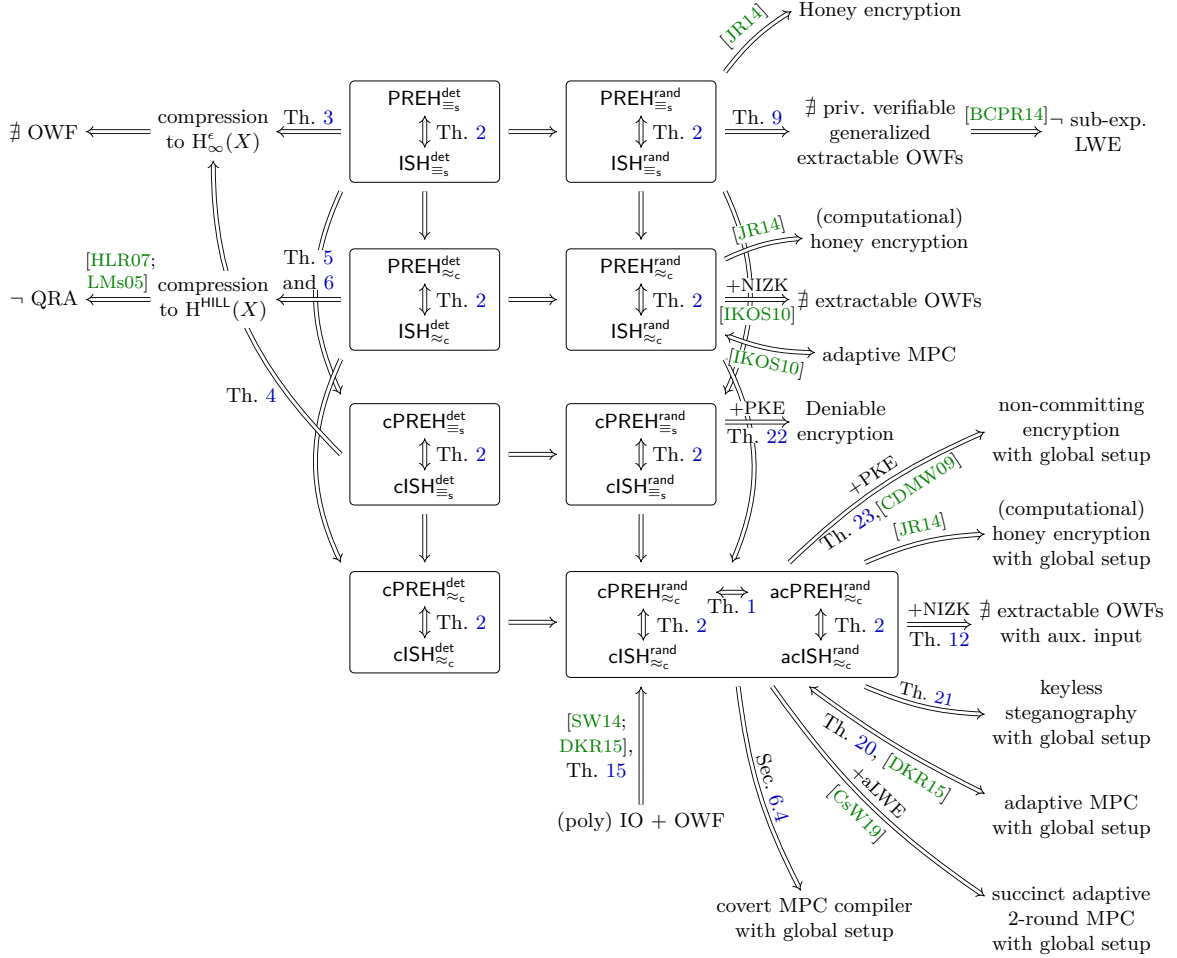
[JR14]
Honey encryption

$\nexists$ OWF

compression to $\mathrm{H}^{\epsilon}_{\infty}(X)$

Th. 3

$\mathsf{PREH}^{\mathsf{det}}_{\equiv_s}$ Th. 2 $\mathsf{ISH}^{\mathsf{det}}_{\equiv_s}$

$\mathsf{PREH}^{\mathsf{rand}}_{\equiv_s}$ Th. 2 $\mathsf{ISH}^{\mathsf{rand}}_{\equiv_s}$

Th. 9

$\nexists$ priv. verifiable generalized extractable OWFs

[BCPR14]

$\neg$ sub-exp. LWE

[JR14]

(computational) honey encryption

[HLR07; LMs05]

$\neg$ QRA

compression to $\mathrm{H}^{\mathsf{HILL}}(X)$

Th. 5 and 6

$\mathsf{PREH}^{\mathsf{det}}_{\approx_c}$ Th. 2 $\mathsf{ISH}^{\mathsf{det}}_{\approx_c}$

$\mathsf{PREH}^{\mathsf{rand}}_{\approx_c}$ Th. 2 $\mathsf{ISH}^{\mathsf{rand}}_{\approx_c}$

+NIZK [IKOS10]

$\nexists$ extractable OWFs

[IKOS10]

adaptive MPC

Th. 4

$\mathsf{cPREH}^{\mathsf{det}}_{\equiv_s}$ Th. 2 $\mathsf{cISH}^{\mathsf{det}}_{\equiv_s}$

$\mathsf{cPREH}^{\mathsf{rand}}_{\equiv_s}$ Th. 2 $\mathsf{cISH}^{\mathsf{rand}}_{\equiv_s}$

+PKE Th. 22

Deniable encryption

non-committing encryption with global setup

+PKE Th. 23, [CDMW09]

[JR14]

(computational) honey encryption with global setup

$\mathsf{cPREH}^{\mathsf{det}}_{\approx_c}$ Th. 2 $\mathsf{cISH}^{\mathsf{det}}_{\approx_c}$

$\mathsf{cPREH}^{\mathsf{rand}}_{\approx_c}$ Th. 1 $\mathsf{acPREH}^{\mathsf{rand}}_{\approx_c}$ Th. 2 $\mathsf{cISH}^{\mathsf{rand}}_{\approx_c}$ Th. 2 $\mathsf{acISH}^{\mathsf{rand}}_{\approx_c}$

+NIZK Th. 12

$\nexists$ extractable OWFs with aux. input

Th. 21

keyless steganography with global setup

Th. 20, [DKR15]

adaptive MPC with global setup

[SW14; DKR15], Th. 15

(poly) IO + OWF

Sec. 6.4

+aLWE [CsW19]

succinct adaptive 2-round MPC with global setup

covert MPC compiler with global setup